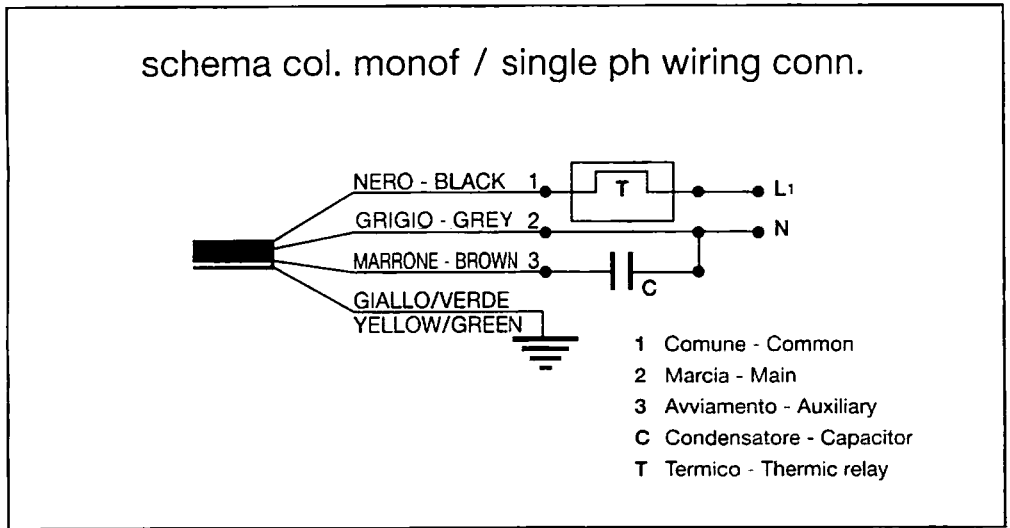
schema col. monof / single ph wiring conn.

NERO - BLACK 1

T

$L_1$

GRIGIO - GREY 2

N

MARRONE - BROWN 3

C

GIALLO/VERDE
YELLOW/GREEN

1 Comune - Common
2 Marcia - Main
3 Avviamento - Auxiliary
C Condensatore - Capacitor
T Termico - Thermic relay